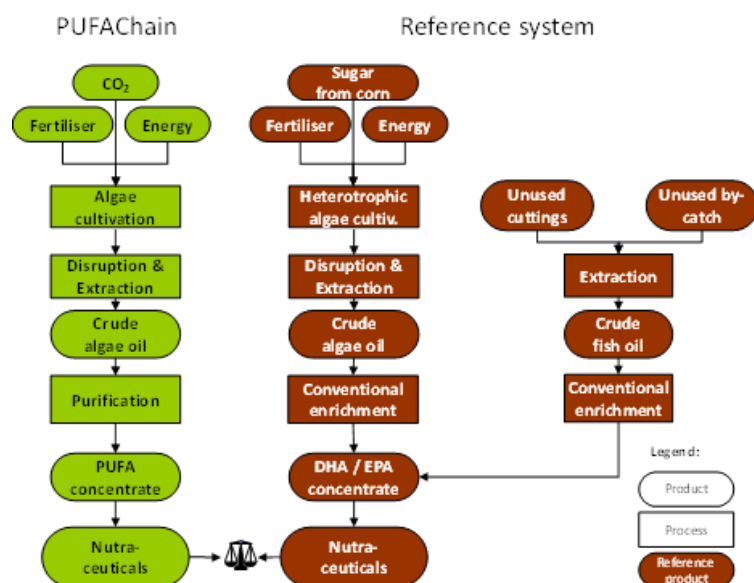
PUFAChain

Reference system

$CO_2$

Fertiliser

Energy

Algae cultivation

Disruption & Extraction

Crude algae oil

Purification

PUFA concentrate

Nutraceuticals

Sugar from corn

Fertiliser

Energy

Heterotrophic algae cultiv.

Disruption & Extraction

Crude algae oil

Conventional enrichment

DHA / EPA concentrate

Nutraceuticals

Unused cuttings

Unused by-catch

Extraction

Crude fish oil

Conventional enrichment

Legend:

Product

Process

Reference product